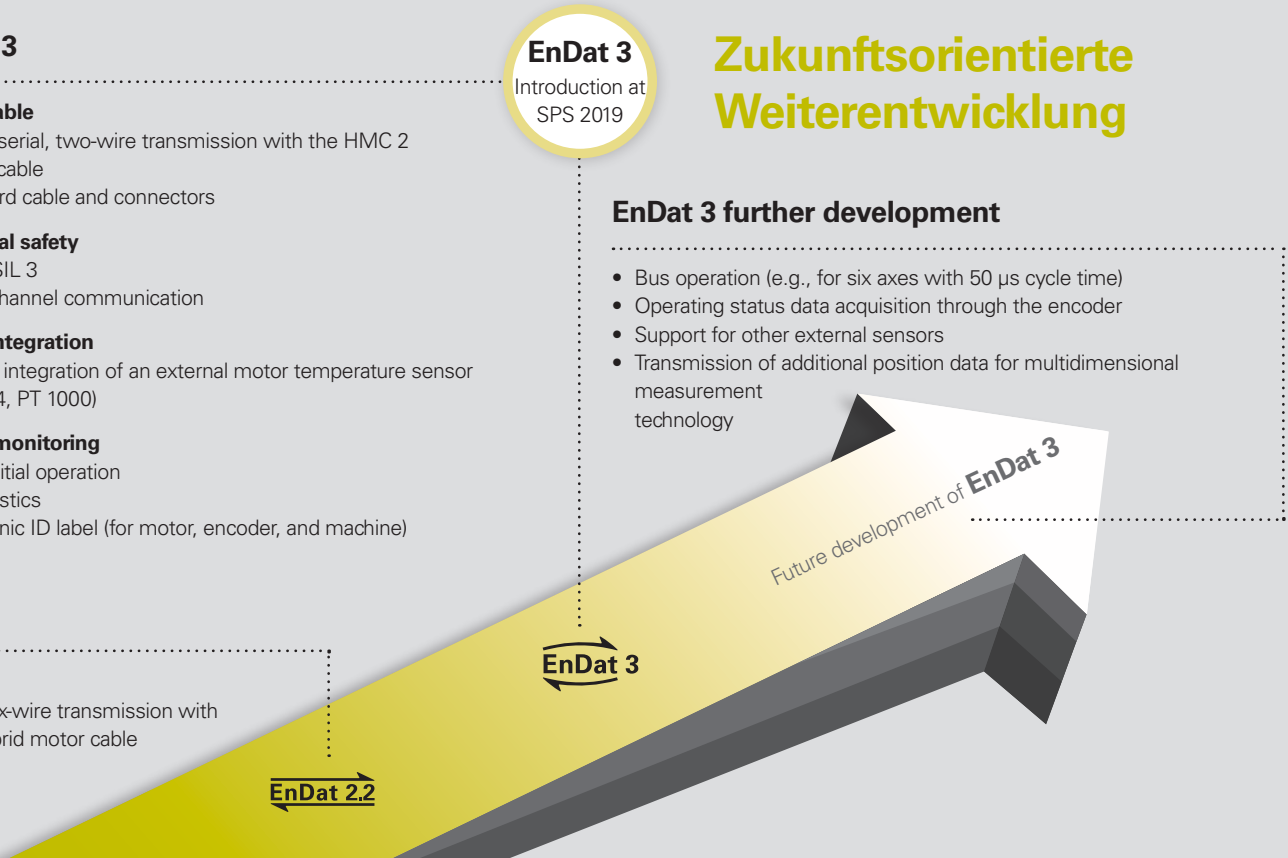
3

able
serial, two-wire transmission with the HMC 2 cable
rd cable and connectors

al safety
SIL 3
hannel communication

ntegration
integration of an external motor temperature sensor
4, PT 1000)

monitoring
itial operation
stics
nic ID label (for motor, encoder, and machine)

x-wire transmission with
brid motor cable

EnDat 3
Introduction at SPS 2019

Zukunftsorientierte Weiterentwicklung

EnDat 3 further development

• Bus operation (e.g., for six axes with 50 µs cycle time)
• Operating status data acquisition through the encoder
• Support for other external sensors
• Transmission of additional position data for multidimensional measurement
technology

Future development of EnDat 3

EnDat 3

EnDat 2.2